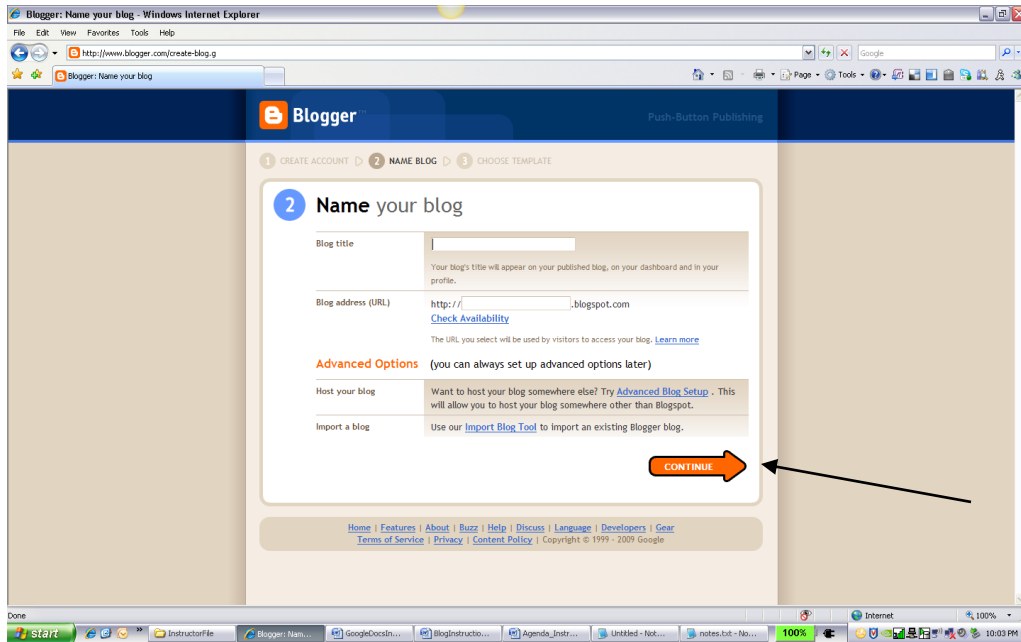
Blogger: Name your blog - Windows Internet Explorer

File Edit View Favorites Tools Help

http://www.blogger.com/create-blog.g

Google

Blogger: Name your blog

Page Tools

Blogger

Push-Button Publishing

1 CREATE ACCOUNT 2 NAME BLOG 3 CHOOSE TEMPLATE

2 Name your blog

| | |
|---|---|
| Blog title | Your blog's title will appear on your published blog, on your dashboard and in your profile. |
| Blog address (URL) | http:// .blogspot.com Check Availability The URL you select will be used by visitors to access your blog. Learn more |

Advanced Options (you can always set up advanced options later)

| | |
|---|---|
| Host your blog | Want to host your blog somewhere else? Try Advanced Blog Setup. This will allow you to host your blog somewhere other than Blogspot. |
| Import a blog | Use our Import Blog Tool to import an existing Blogger blog. |

CONTINUE

Home | Features | About | Buzz | Help | Discuss | Language | Developers | Gear
Terms of Service | Privacy | Content Policy | Copyright © 1999 - 2009 Google

Done

Internet

100%

start InstructorFile Blogger: Nam... GoogleDocsIn... BlogInstructio... Agenda_Instr... Untitled - Not... notes.txt - No... 100% 10:03 PM